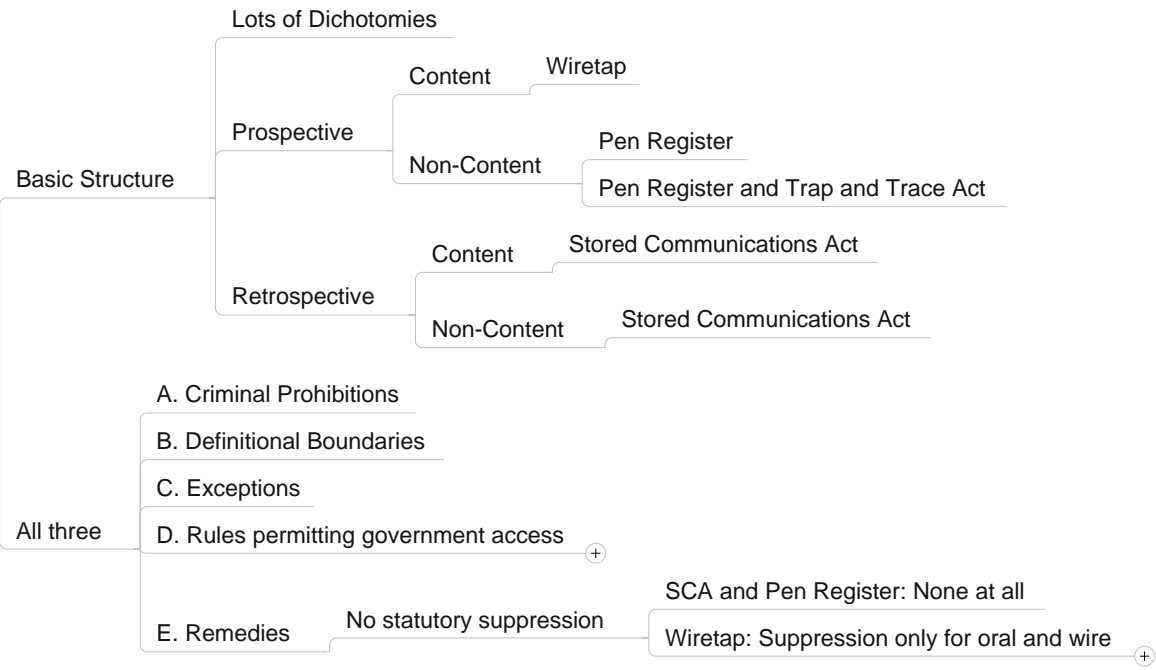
Basic Structure

Lots of Dichotomies

Prospective

Content

Wiretap

Non-Content

Pen Register

Pen Register and Trap and Trace Act

Retrospective

Content

Stored Communications Act

Non-Content

Stored Communications Act

All three

A. Criminal Prohibitions

B. Definitional Boundaries

C. Exceptions

D. Rules permitting government access

E. Remedies

No statutory suppression

SCA and Pen Register: None at all

Wiretap: Suppression only for oral and wire